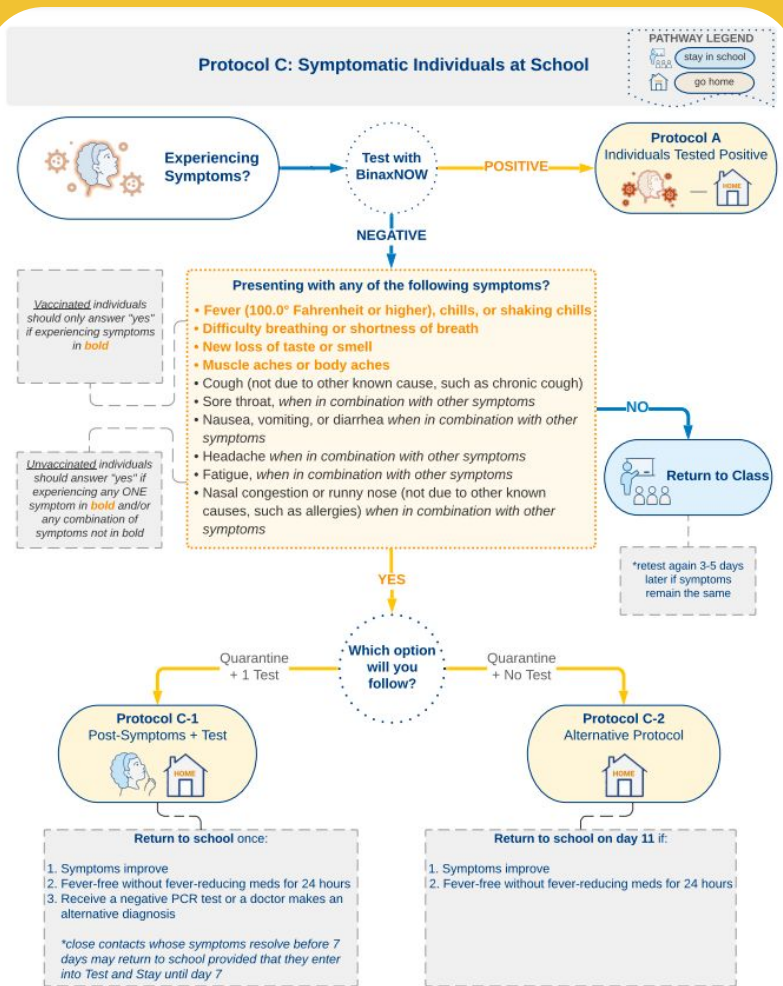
Protocol C: Symptomatic Individuals at School

PATHWAY LEGEND
stay in school
go home

Experiencing Symptoms?

Test with BinaxNOW

POSITIVE

Protocol A
Individuals Tested Positive

HOME

NEGATIVE

Vaccinated individuals should only answer "yes" if experiencing symptoms in bold

Presenting with any of the following symptoms?
• Fever (100.0° Fahrenheit or higher), chills, or shaking chills
• Difficulty breathing or shortness of breath
• New loss of taste or smell
• Muscle aches or body aches
• Cough (not due to other known cause, such as chronic cough)
• Sore throat, when in combination with other symptoms
• Nausea, vomiting, or diarrhea when in combination with other symptoms
• Headache when in combination with other symptoms
• Fatigue, when in combination with other symptoms
• Nasal congestion or runny nose (not due to other known causes, such as allergies) when in combination with other symptoms

Unvaccinated individuals should answer "yes" if experiencing any ONE symptom in bold and/or any combination of symptoms not in bold

NO

Return to Class

*retest again 3-5 days later if symptoms remain the same

YES

Which option will you follow?

Quarantine + 1 Test

Quarantine + No Test

Protocol C-1
Post-Symptoms + Test

HOME

Protocol C-2
Alternative Protocol

HOME

Return to school once:
1. Symptoms improve
2. Fever-free without fever-reducing meds for 24 hours
3. Receive a negative PCR test or a doctor makes an alternative diagnosis

*close contacts whose symptoms resolve before 7 days may return to school provided that they enter into Test and Stay until day 7

Return to school on day 11 if:
1. Symptoms improve
2. Fever-free without fever-reducing meds for 24 hours